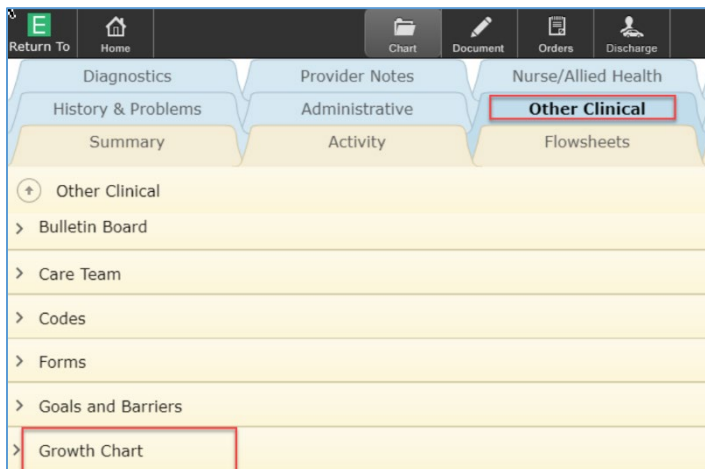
E
Return To
Home
Chart
Document
Orders
Discharge

Diagnostics
Provider Notes
Nurse/Allied Health
History & Problems
Administrative
Other Clinical
Summary
Activity
Flowsheets

Other Clinical
Bulletin Board
Care Team
Codes
Forms
Goals and Barriers
Growth Chart